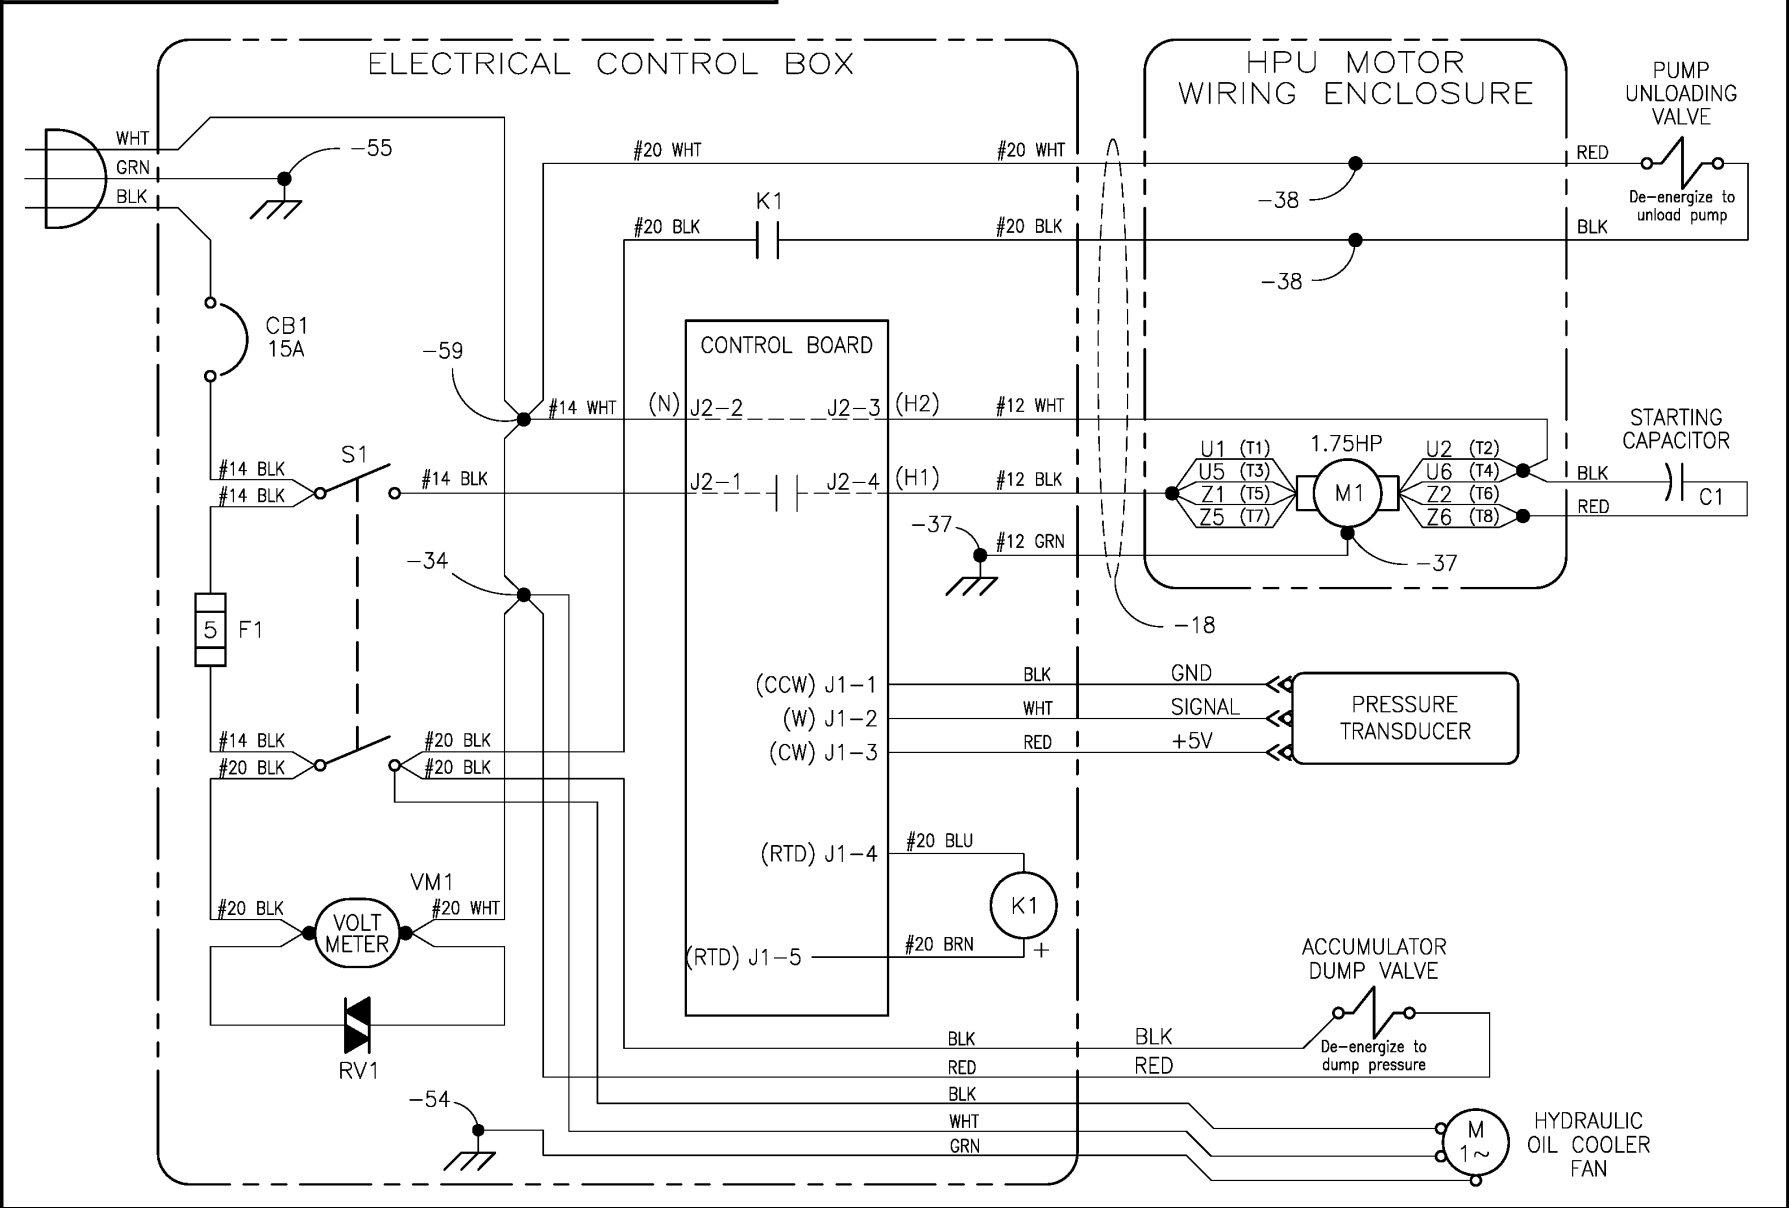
ELECTRICAL CONTROL BOX

HPU MOTOR WIRING ENCLOSURE

PUMP UNLOADING VALVE

WHT
GRN
BLK

−55

#20 WHT
#20 WHT
RED

De-energize to unload pump

−38

K1

#20 BLK
#20 BLK
BLK

−38

CB1
15A

−59

CONTROL BOARD

#14 WHT
(N) J2−2
J2−3 (H2)
#12 WHT

STARTING CAPACITOR

1.75HP

U1 (T1)
U5 (T3)
Z1 (T5)
Z5 (T7)
M1
U2 (T2)
U6 (T4)
Z2 (T6)
Z6 (T8)

BLK
RED
C1

#14 BLK
#14 BLK
S1
#14 BLK
J2−1
J2−4 (H1)
#12 BLK

−37
#12 GRN
−37

−34

−18

5 F1

(CCW) J1−1
BLK
GND
(W) J1−2
WHT
SIGNAL
(CW) J1−3
RED
+5V

PRESSURE TRANSDUCER

#14 BLK
#20 BLK
#20 BLK
#20 BLK

(RTD) J1−4
#20 BLU

K1

VM1
#20 BLK
VOLT METER
#20 WHT

(RTD) J1−5
#20 BRN
+

ACCUMULATOR DUMP VALVE

RV1

BLK
BLK
RED
RED

De-energize to dump pressure

−54

BLK
WHT
GRN

M
1~

HYDRAULIC OIL COOLER FAN